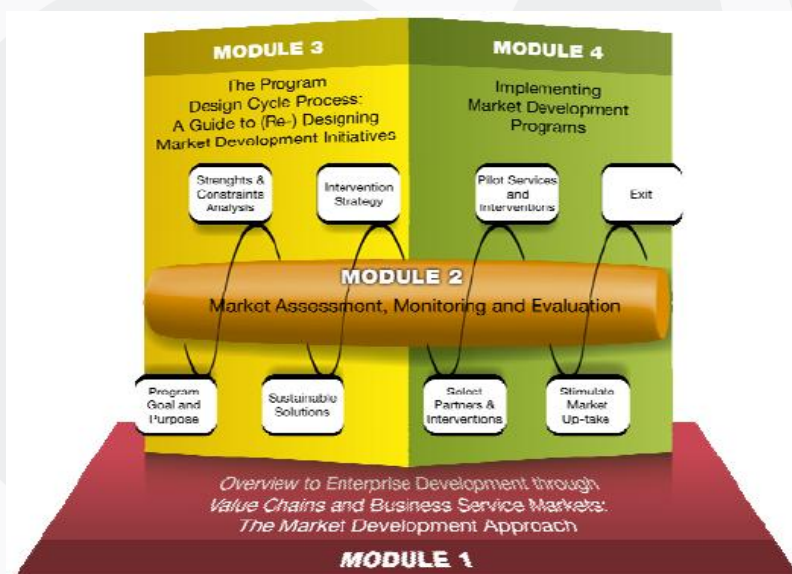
MODULE 3

The Program Design Cycle Process: A Guide to (Re-) Designing Market Development Initiatives

MODULE 4

Implementing Market Development Programs

Strenghts & Constraints Analysis

Intervention Strategy

Pilot Services and Interventions

Exit

MODULE 2

Market Assessment, Monitoring and Evaluation

Program Goal and Purpose

Sustainable Solutions

Select Partners & Interventions

Stimulate Market Up-take

Overview to Enterprise Development through Value Chains and Business Service Markets: The Market Development Approach

MODULE 1